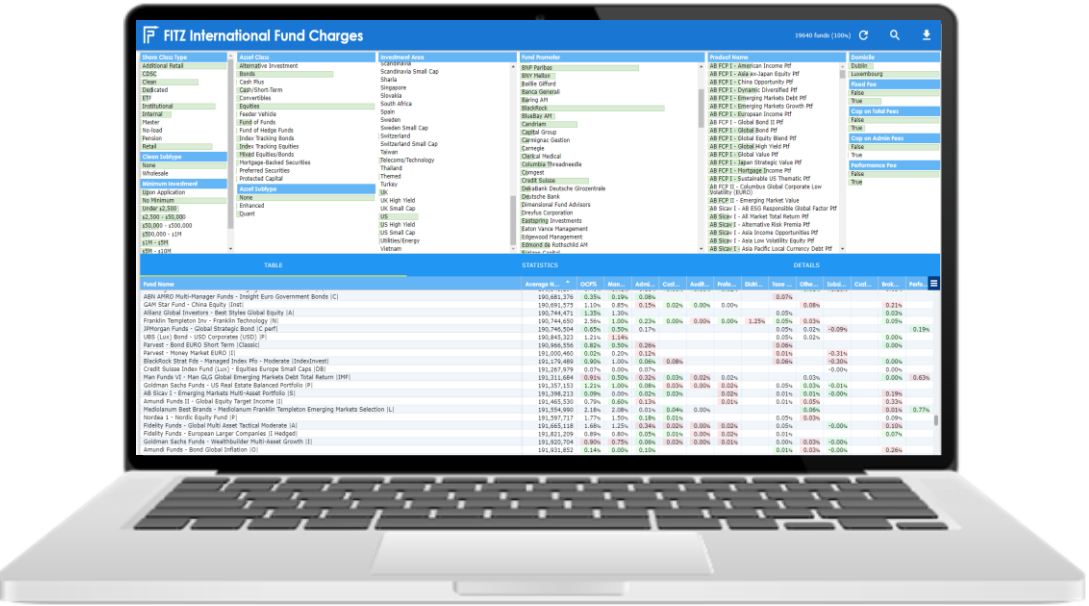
FITZ International Fund Charges

19640 funds (100%)

Share Class Type
Additional Retail
CDSC
Clean
Dedicated
ETF
Institutional
Internal
Master
No-load
Pension
Retail

Clean Subtype
None
Wholesale

Minimum Investment
Upon Application
No Minimum
Under $2,500
$2,500 - $50,000
$50,000 - $500,000
$500,000 - $1M
$1M - $5M
$5M - $10M

Asset Class
Alternative Investment
Bonds
Cash Plus
Cash/Short-Term
Convertibles
Equities
Feeder Vehicle
Fund of Funds
Fund of Hedge Funds
Index Tracking Bonds
Index Tracking Equities
Mixed Equities/Bonds
Mortgage-Backed Securities
Preferred Securities
Protected Capital

Asset Subtype
None
Enhanced
Quant

Investment Area
Scandinavia
Scandinavia Small Cap
Sharia
Singapore
Slovakia
South Africa
Spain
Sweden
Sweden Small Cap
Switzerland
Switzerland Small Cap
Taiwan
Telecoms/Technology
Thailand
Themed
Turkey
UK
UK High Yield
UK Small Cap
US
US High Yield
US Small Cap
Utilities/Energy
Vietnam

Fund Promoter
BNP Paribas
BNY Mellon
Baillie Gifford
Banca Generali
Baring AM
BlackRock
BlueBay AM
Candriam
Capital Group
Carmignac Gestion
Carnegie
Clerical Medical
Columbia Threadneedle
Comgest
Credit Suisse
DekaBank Deutsche Girozentrale
Deutsche Bank
Dimensional Fund Advisors
Dreyfus Corporation
Eastspring Investments
Eaton Vance Management
Edgewood Management
Edmond de Rothschild AM

Product Name
AB FCP I - American Income Ptf
AB FCP I - Asia ex-Japan Equity Pf
AB FCP I - China Opportunity Pf
AB FCP I - Dynamic Diversified Pf
AB FCP I - Emerging Markets Debt Pf
AB FCP I - Emerging Markets Growth Pf
AB FCP I - European Income Pf
AB FCP I - Eurozone Strategic Value Pf
AB FCP I - Global Bond II Pf
AB FCP I - Global Bond Pf
AB FCP I - Global Equity Blend Pf
AB FCP I - Global High Yield Pf
AB FCP I - Global Value Pf
AB FCP I - Japan Strategic Value Pf
AB FCP I - Mortgage Income Pf
AB FCP I - Sustainable US Thematic Pf
AB FCP II - Columbus Global Corporate Low Volatility (EURO)
AB FCP II - Emerging Market Value
AB Sicav I - AB ESG Responsible Global Factor Pf
AB Sicav I - All Market Total Return Pf
AB Sicav I - Alternative Risk Premia Pf
AB Sicav I - Asia Income Opportunities Pf
AB Sicav I - Asia Low Volatility Equity Pf
AB Sicav I - Asia Pacific Local Currency Debt Pf

Domicile
Dublin
Luxembourg

Fixed Fee
False
True

Cap on Total Fees
False
True

Cap on Admin Fees
False
True

Performance Fee
False
True

TABLE | STATISTICS | DETAILS

| Fund Name | Average N... | OCF% | Man... | Admi... | Cust... | Audi... | Profe... | Distr... | Taxe... | Othe... | Subsi... | Cust... | Bok... | Perfo... |
|---|---|---|---|---|---|---|---|---|---|---|---|---|---|---|
| ABN AMRO Multi-Manager Funds - Insight Euro Government Bonds (C) | 190,681,376 | 0.35% | 0.19% | 0.08% | | | | | 0.07% | | | | | |
| GAM Star Fund - China Equity (Inst) | 190,691,575 | 1.10% | 0.85% | 0.15% | 0.02% | 0.00% | 0.00% | | | 0.08% | | | 0.21% | |
| Allianz Global Investors - Best Styles Global Equity (A) | 190,744,471 | 1.35% | 1.30% | | | | | | | | | | 0.03% | |
| Franklin Templeton Inv - Franklin Technology (N) | 190,744,650 | 2.56% | 1.00% | 0.23% | 0.00% | 0.00% | 0.00% | 1.25% | 0.05% | 0.03% | | | 0.05% | |
| JPMorgan Funds - Global Strategic Bond (C perf) | 190,746,504 | 0.65% | 0.50% | 0.17% | | | | | 0.05% | 0.02% | -0.09% | | | 0.19% |
| UBS (Lux) Bond - USD Corporates (USD) (P) | 190,845,323 | 1.21% | 1.14% | | | | | | 0.05% | 0.02% | | | 0.00% | |
| Parvest - Bond EURO Short Term (Classic) | 190,966,556 | 0.82% | 0.50% | 0.26% | | | | | 0.06% | | | | 0.00% | |
| Parvest - Money Market EURO (I) | 191,000,460 | 0.02% | 0.20% | 0.12% | | | | | 0.01% | | -0.31% | | | |
| BlackRock Strat Fds - Managed Index Pfo - Moderate (IndexInvest) | 191,179,489 | 0.90% | 1.00% | 0.06% | 0.06% | | | | 0.06% | | -0.30% | | 0.00% | |
| Credit Suisse Index Fund (Lux) - Equities Europe Small Caps (DB) | 191,267,976 | 0.07% | 0.00% | 0.07% | | | | | | | -0.00% | | 0.00% | |
| Man Funds VI - Man GLG Global Emerging Markets Debt Total Return (IMF) | 191,311,684 | 0.91% | 0.50% | 0.32% | 0.03% | 0.02% | 0.02% | | | 0.03% | | | 0.00% | 0.63% |
| Goldman Sachs Funds - US Real Estate Balanced Portfolio (P) | 191,357,153 | 1.21% | 1.00% | 0.08% | 0.03% | 0.00% | 0.02% | | 0.05% | 0.03% | -0.01% | | | |
| AB Sicav I - Emerging Markets Multi-Asset Portfolio (S) | 191,398,213 | 0.09% | 0.00% | 0.02% | 0.03% | | 0.02% | | 0.01% | 0.05% | -0.00% | | 0.19% | |
| Amundi Funds II - Global Equity Target Income (I) | 191,465,530 | 0.79% | 0.60% | 0.13% | | | 0.01% | | 0.01% | 0.05% | | | 0.33% | |
| Mediolanum Best Brands - Mediolanum Franklin Templeton Emerging Markets Selection (L) | 191,554,990 | 2.18% | 2.08% | 0.01% | 0.04% | 0.00% | | | | 0.06% | | | 0.01% | 0.77% |
| Nordea 1 - Nordic Equity Fund (P) | 191,597,717 | 1.77% | 1.50% | 0.18% | 0.01% | | | | 0.05% | 0.03% | | | 0.09% | |
| Fidelity Funds - Global Multi Asset Tactical Moderate (A) | 191,665,118 | 1.68% | 1.25% | 0.34% | 0.02% | 0.00% | 0.02% | | 0.05% | | -0.00% | | 0.10% | |
| Fidelity Funds - European Larger Companies (I Hedged) | 191,821,209 | 0.89% | 0.80% | 0.05% | 0.01% | 0.00% | 0.02% | | 0.01% | | | | 0.07% | |
| Goldman Sachs Funds - Wealthbuilder Multi-Asset Growth (I) | 191,920,704 | 0.90% | 0.75% | 0.06% | 0.03% | 0.00% | 0.02% | | 0.01% | 0.03% | | | 0.00% | |
| Amundi Funds - Bond Global Inflation (O) | 191,931,852 | 0.14% | 0.00% | 0.10% | | | | | 0.01% | 0.03% | -0.00% | | 0.26% | |